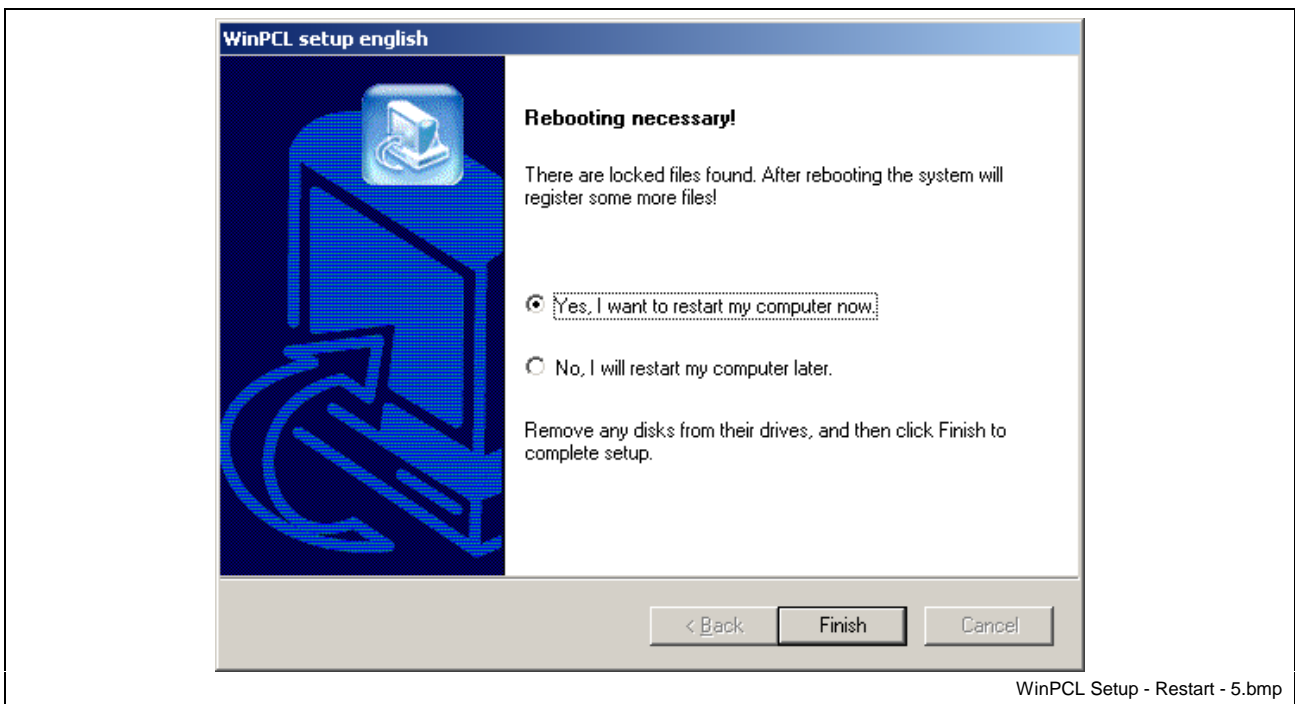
WinPCL setup english

Rebooting necessary!

There are locked files found. After rebooting the system will register some more files!

Yes, I want to restart my computer now.

No, I will restart my computer later.

Remove any disks from their drives, and then click Finish to complete setup.

< Back

Finish

Cancel

WinPCL Setup - Restart - 5.bmp